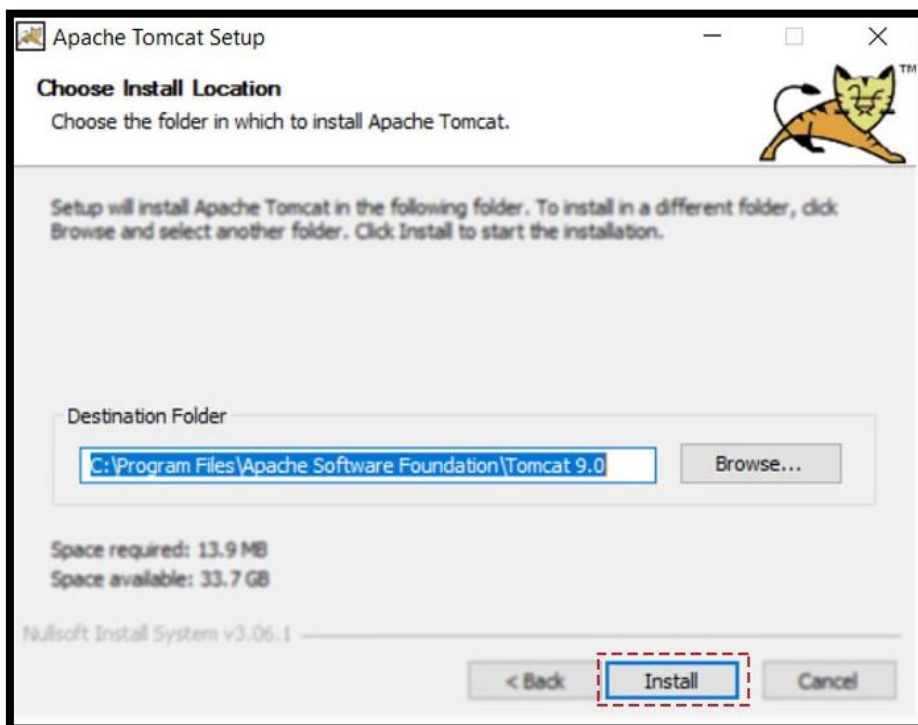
Apache Tomcat Setup

Choose Install Location

Choose the folder in which to install Apache Tomcat.

TM

Setup will install Apache Tomcat in the following folder. To install in a different folder, click Browse and select another folder. Click Install to start the installation.

Destination Folder

C:\Program Files\Apache Software Foundation\Tomcat 9.0

Browse...

Space required: 13.9 MB
Space available: 33.7 GB

Nullsoft Install System v3.06.1

< Back

Install

Cancel